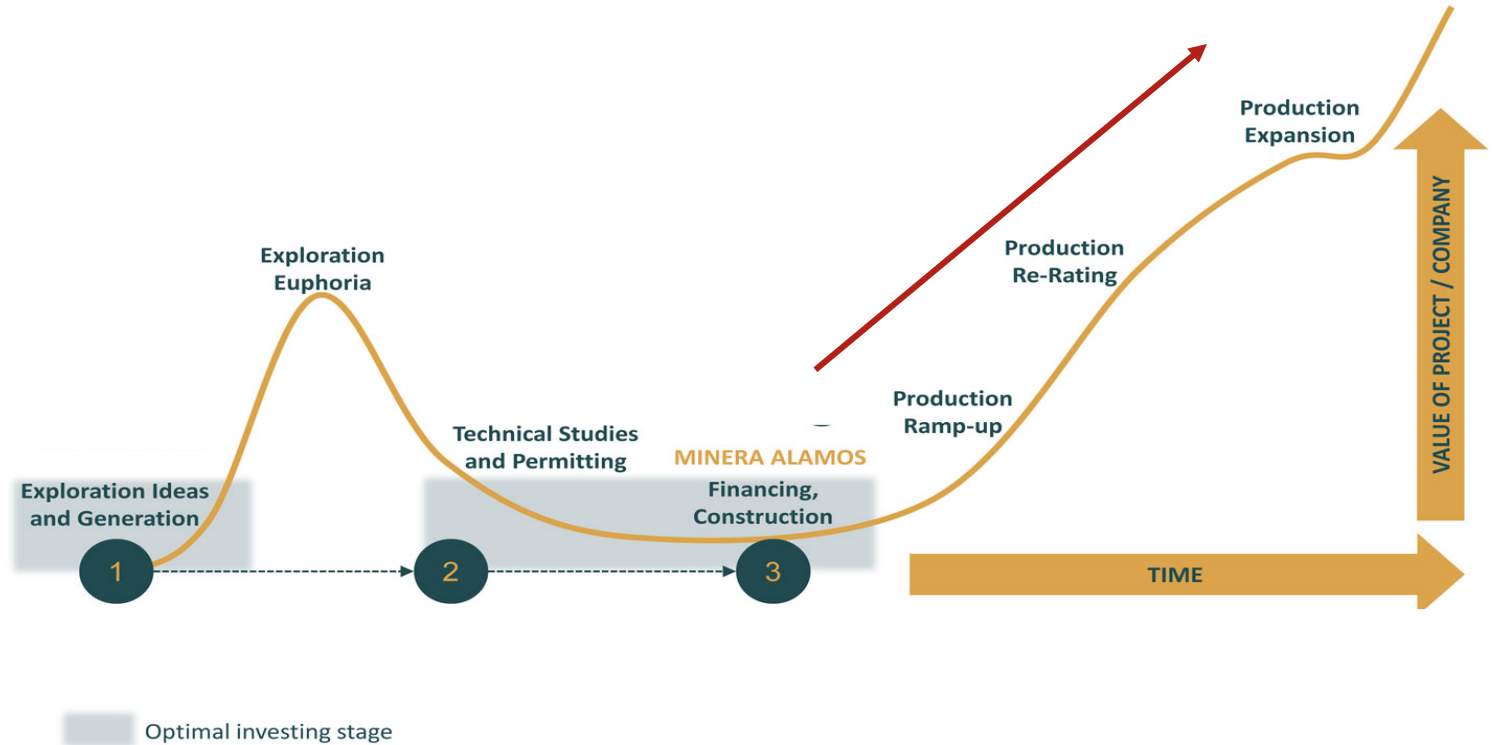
Production Expansion

VALUE OF PROJECT / COMPANY

Production Re-Rating

Exploration Euphoria

Production Ramp-up

Technical Studies and Permitting

MINERA ALAMOS

Exploration Ideas and Generation

Financing, Construction

1

2

3

TIME

Optimal investing stage